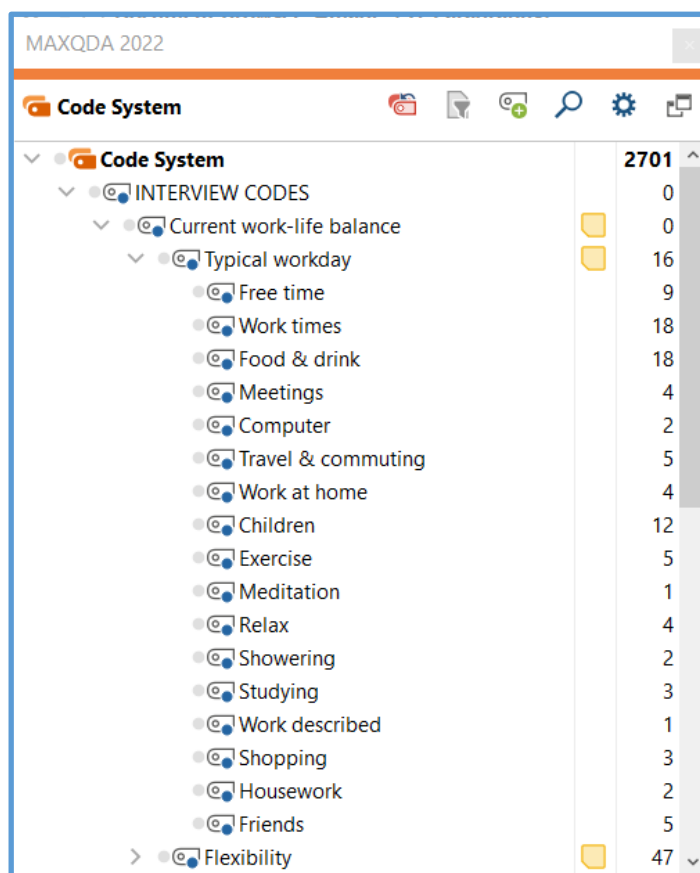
MAXQDA 2022

Code System

| | |
|---|---|
| Code System | 2701 |
| INTERVIEW CODES | 0 |
| Current work-life balance | 0 |
| Typical workday | 16 |
| Free time | 9 |
| Work times | 18 |
| Food & drink | 18 |
| Meetings | 4 |
| Computer | 2 |
| Travel & commuting | 5 |
| Work at home | 4 |
| Children | 12 |
| Exercise | 5 |
| Meditation | 1 |
| Relax | 4 |
| Showering | 2 |
| Studying | 3 |
| Work described | 1 |
| Shopping | 3 |
| Housework | 2 |
| Friends | 5 |
| Flexibility | 47 |